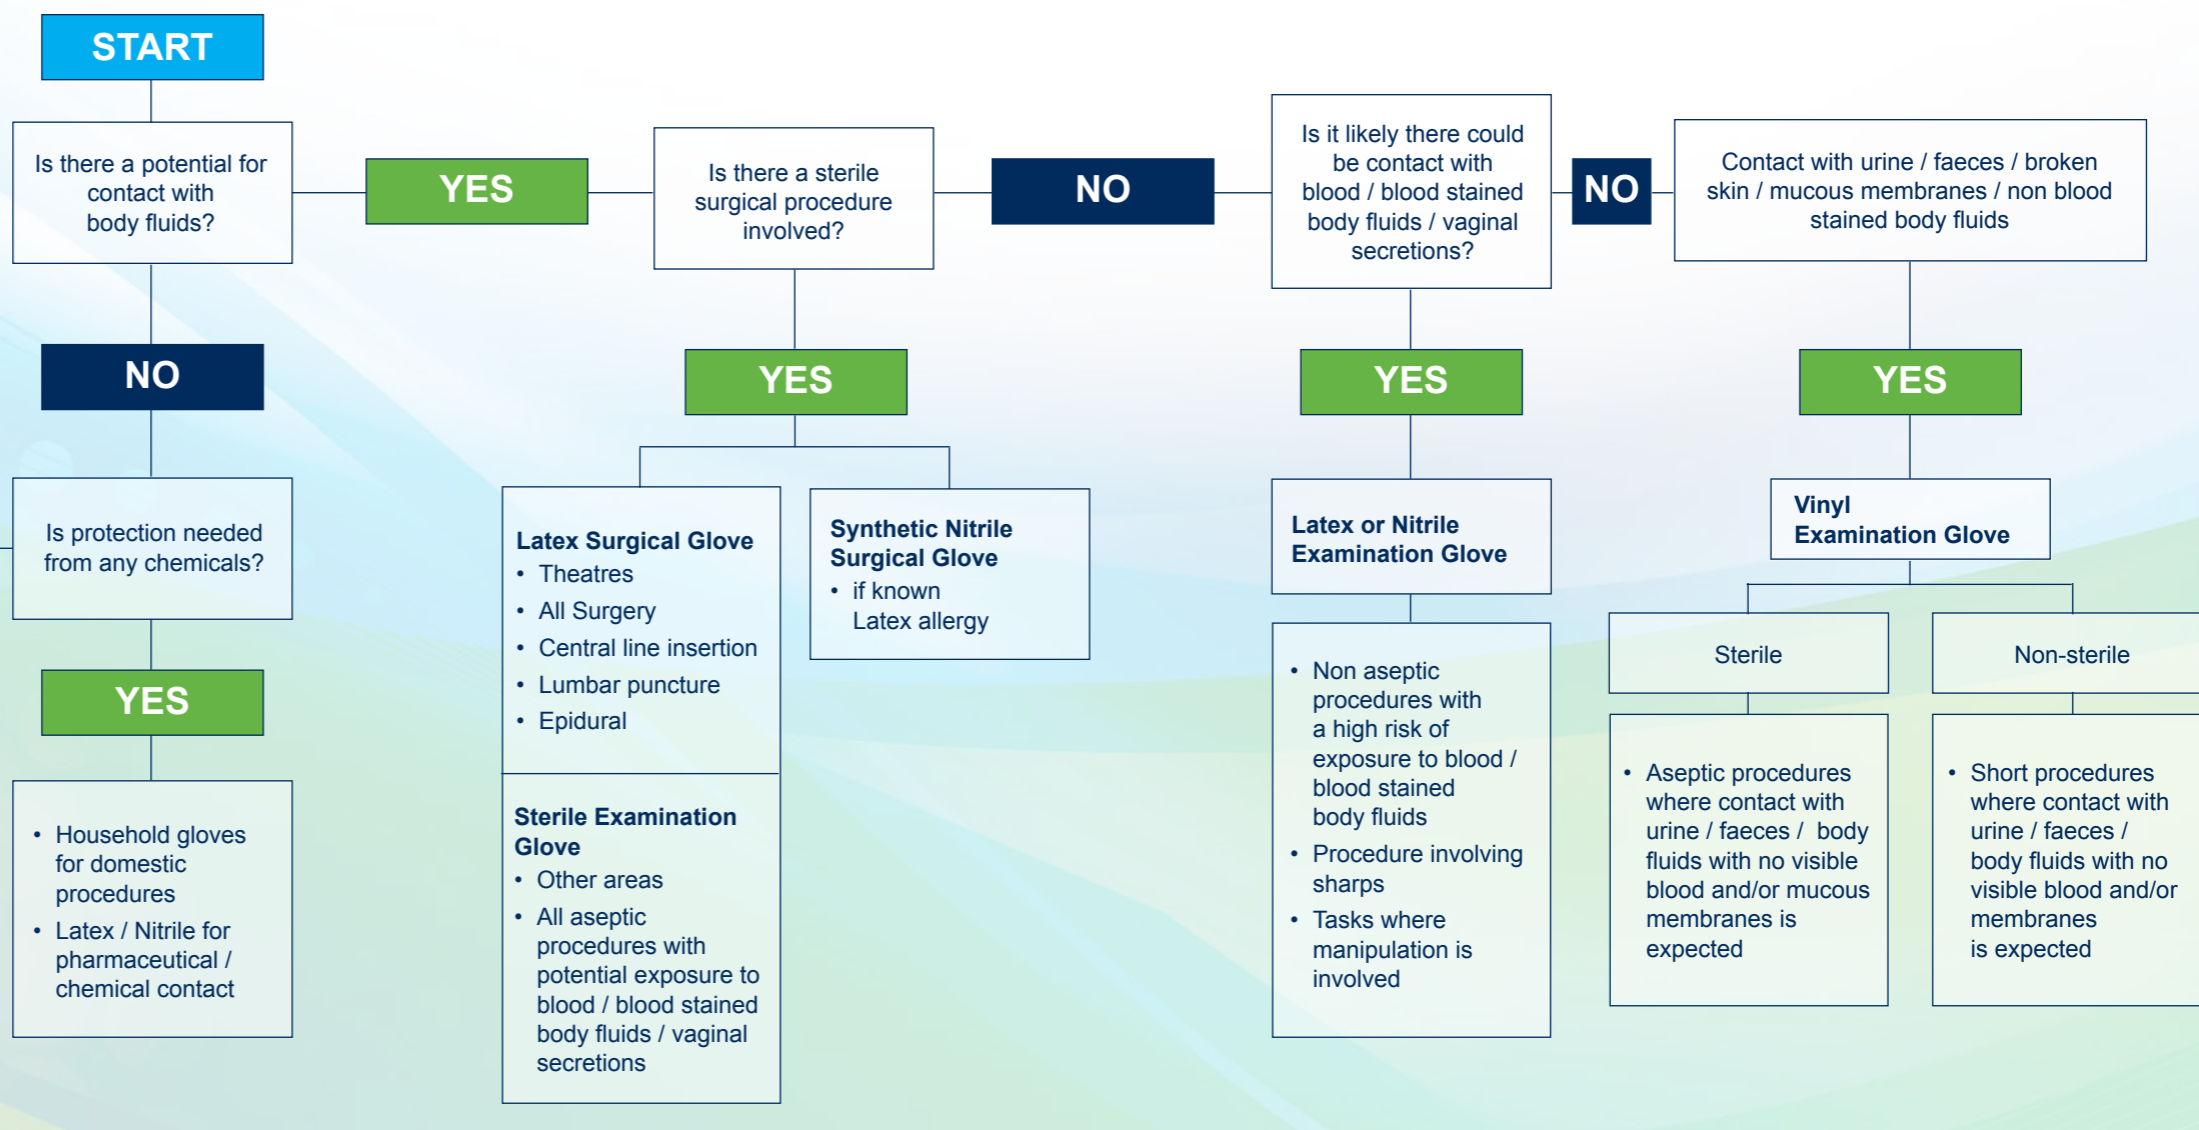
START

Is there a potential for contact with body fluids?

YES

Is there a sterile surgical procedure involved?

NO

Is it likely there could be contact with blood / blood stained body fluids / vaginal secretions?

NO

Contact with urine / faeces / broken skin / mucous membranes / non blood stained body fluids

NO

Is protection needed from any chemicals?

YES

- Household gloves for domestic procedures
- Latex / Nitrile for pharmaceutical / chemical contact

YES

Latex Surgical Glove
- Theatres
- All Surgery
- Central line insertion
- Lumbar puncture
- Epidural

Sterile Examination Glove
- Other areas
- All aseptic procedures with potential exposure to blood / blood stained body fluids / vaginal secretions

Synthetic Nitrile Surgical Glove
- if known Latex allergy

YES

Latex or Nitrile Examination Glove

- Non aseptic procedures with a high risk of exposure to blood / blood stained body fluids
- Procedure involving sharps
- Tasks where manipulation is involved

YES

Vinyl Examination Glove

Sterile

- Aseptic procedures where contact with urine / faeces / body fluids with no visible blood and/or mucous membranes is expected

Non-sterile

- Short procedures where contact with urine / faeces / body fluids with no visible blood and/or membranes is expected